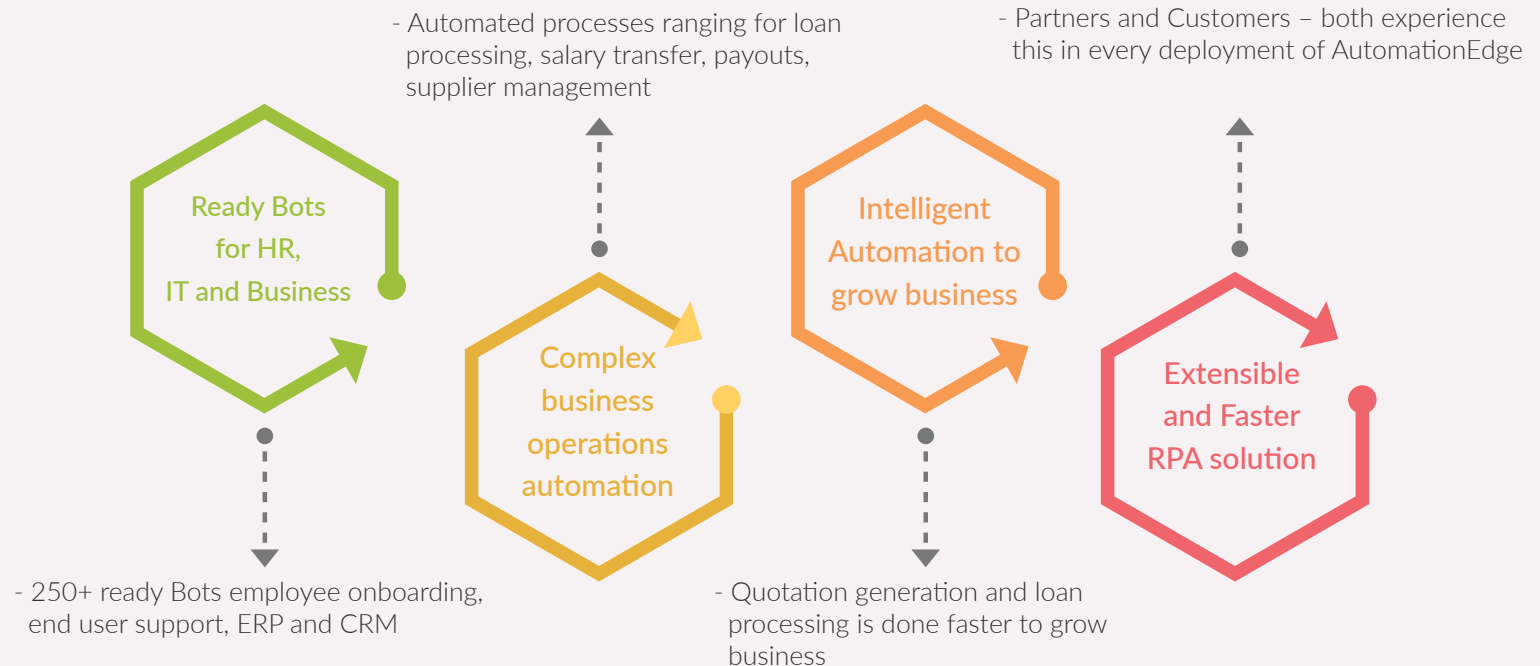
Ready Bots for HR, IT and Business

- 250+ ready Bots employee onboarding, end user support, ERP and CRM

- Automated processes ranging for loan processing, salary transfer, payouts, supplier management

Complex business operations automation

Intelligent Automation to grow business

- Quotation generation and loan processing is done faster to grow business

- Partners and Customers – both experience this in every deployment of AutomationEdge

Extensible and Faster RPA solution